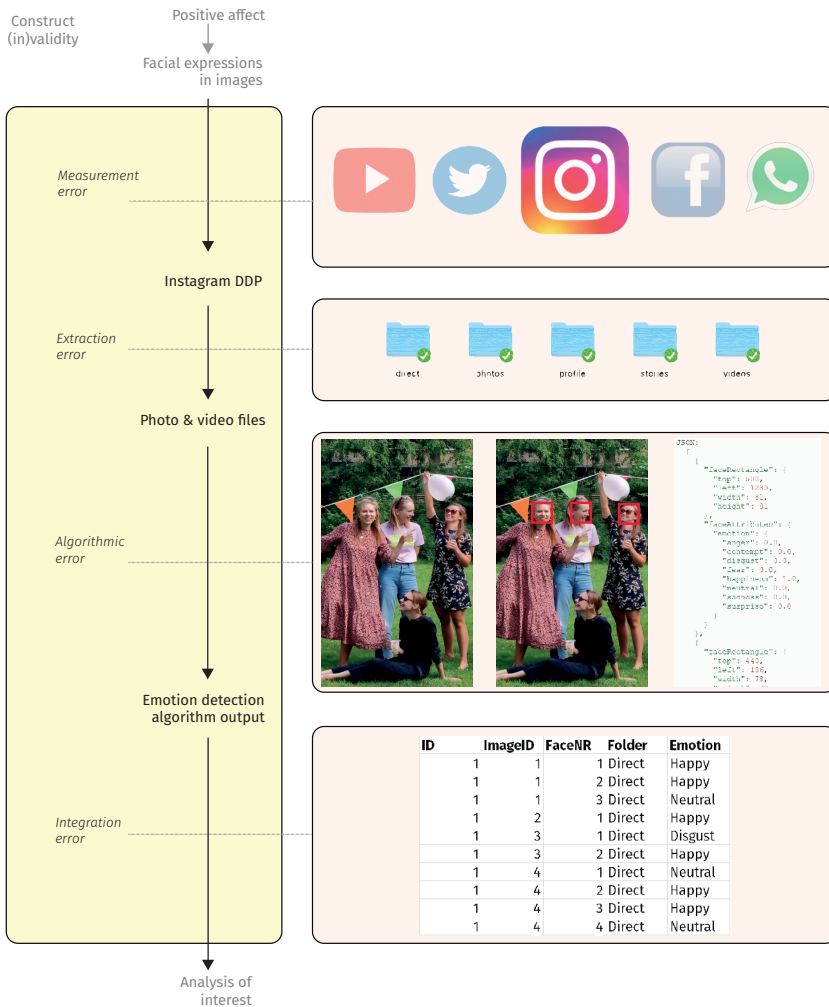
Construct (in)validity

Positive affect

Facial expressions in images

Measurement error

Instagram DDP

Extraction error

direct photos profile stories videos

Photo & video files

Algorithmic error

JSON:
[
{
"faceRectangle": {
"top": 600,
"left": 1280,
"width": 81,
"height": 81
},
"faceAttributes": {
"emotion": {
"anger": 0.0,
"contempt": 0.0,
"disgust": 0.0,
"fear": 0.0,
"happiness": 1.0,
"neutral": 0.0,
"sadness": 0.0,
"surprise": 0.0
}
}
},
{
"faceRectangle": {
"top": 448,
"left": 186,
"width": 78,

Emotion detection algorithm output

Integration error

| ID | ImageID | FaceNR | Folder | Emotion |
|---|---|---|---|---|
| 1 | 1 | 1 | Direct | Happy |
| 1 | 1 | 2 | Direct | Happy |
| 1 | 1 | 3 | Direct | Neutral |
| 1 | 2 | 1 | Direct | Happy |
| 1 | 3 | 1 | Direct | Disgust |
| 1 | 3 | 2 | Direct | Happy |
| 1 | 4 | 1 | Direct | Neutral |
| 1 | 4 | 2 | Direct | Happy |
| 1 | 4 | 3 | Direct | Happy |
| 1 | 4 | 4 | Direct | Neutral |

Analysis of interest